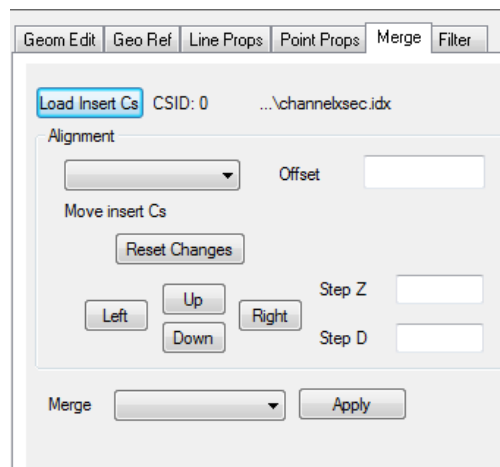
Geom Edit | Geo Ref | Line Props | Point Props | Merge | Filter

Load Insert Cs CSID: 0 ...\channelxsec.idx

Alignment

Offset

Move insert Cs

Reset Changes

Up

Left Right

Down

Step Z

Step D

Merge Apply